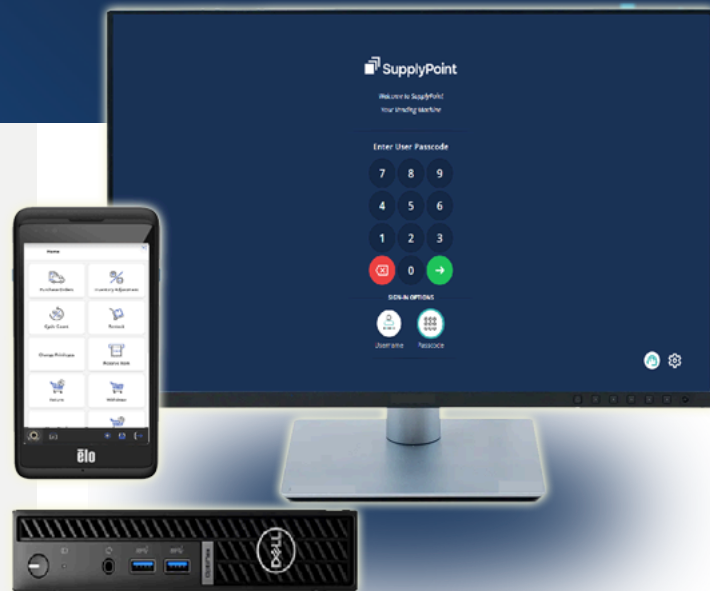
SupplyPoint

Welcome to SupplyPoint
Your Vending Machine

Enter User Passcode

7 8 9
4 5 6
1 2 3
0

SIGN-IN OPTIONS

Username
Passcode

Home

Purchase Orders
Inventory Adjustment
Cycle Count
Restock
Change Pick/Loc
Reserve Item
Returns
Withdraw

elo

DELL